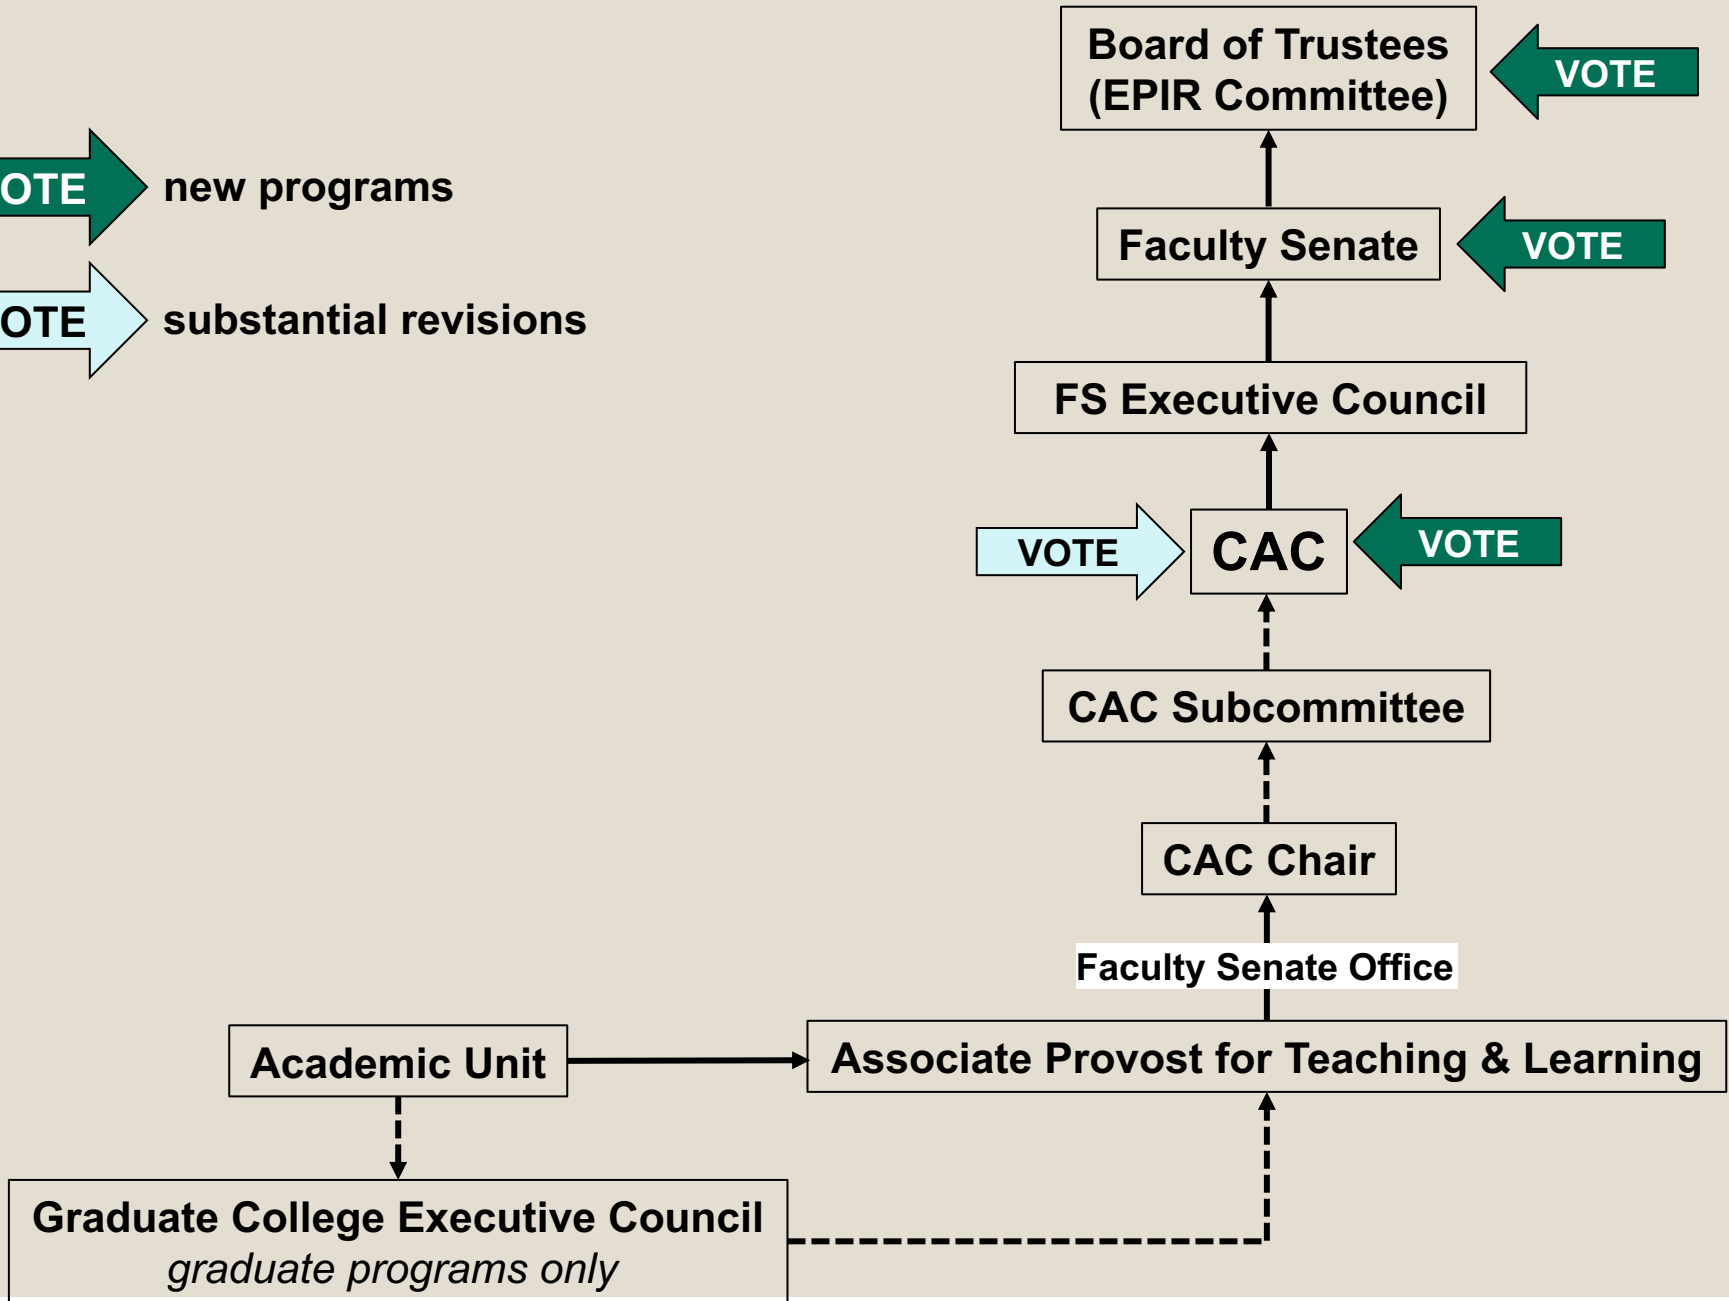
OTE new programs

OTE substantial revisions

Board of Trustees (EPIR Committee)

VOTE

Faculty Senate

VOTE

FS Executive Council

VOTE

CAC

VOTE

CAC Subcommittee

CAC Chair

Faculty Senate Office

Academic Unit

Associate Provost for Teaching & Learning

Graduate College Executive Council
*graduate programs only*